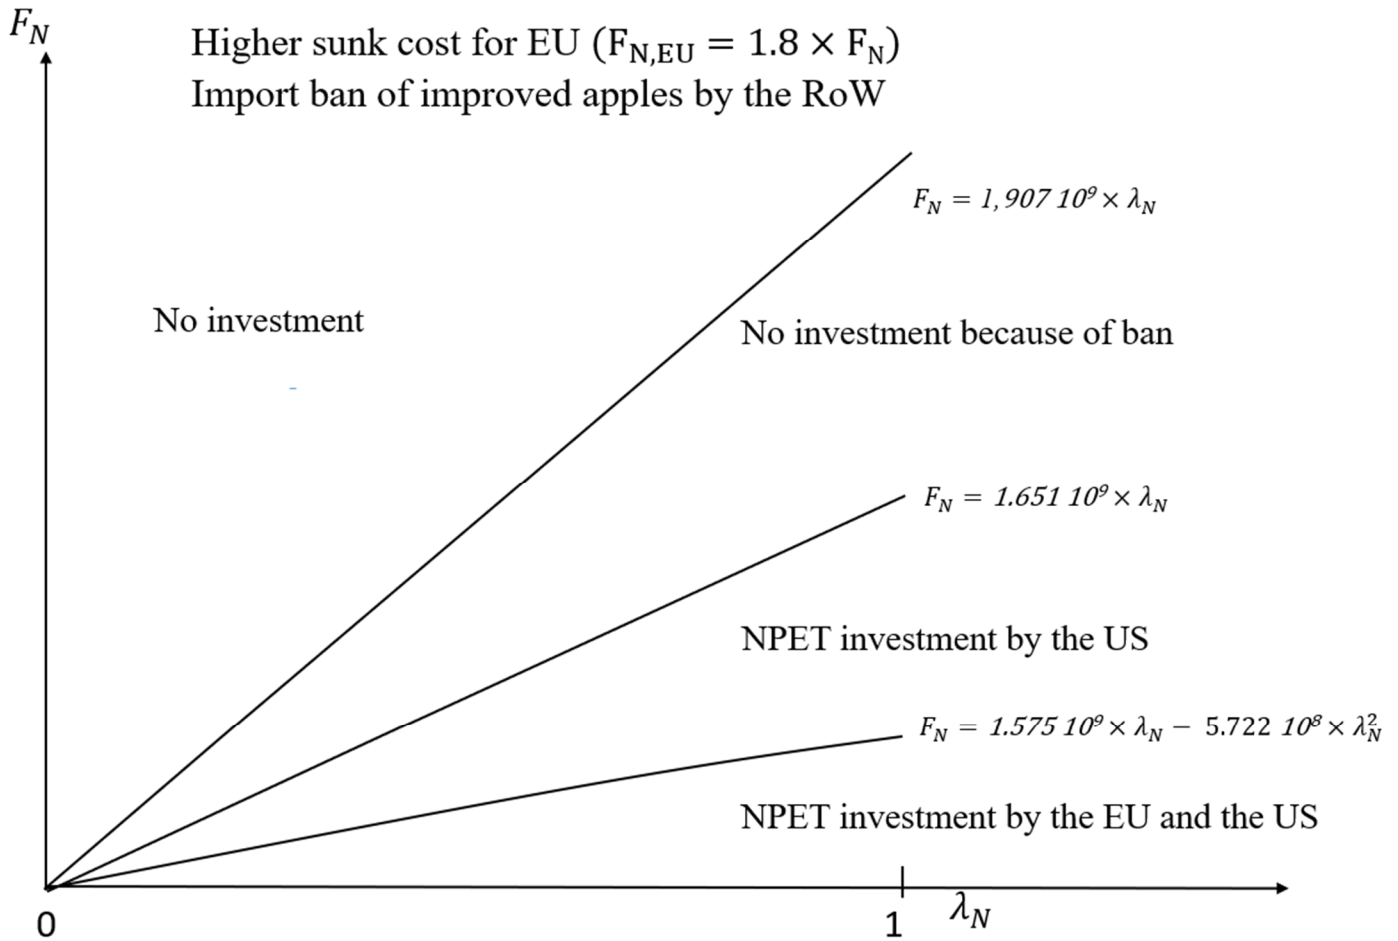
$F_N$

Higher sunk cost for EU ($F_{N,EU} = 1.8 \times F_N$)
Import ban of improved apples by the RoW

$F_N = 1,907\ 10^9 \times \lambda_N$

No investment

No investment because of ban

$F_N = 1.651\ 10^9 \times \lambda_N$

NPET investment by the US

$F_N = 1.575\ 10^9 \times \lambda_N - 5.722\ 10^8 \times \lambda_N^2$

NPET investment by the EU and the US

0

1

$\lambda_N$